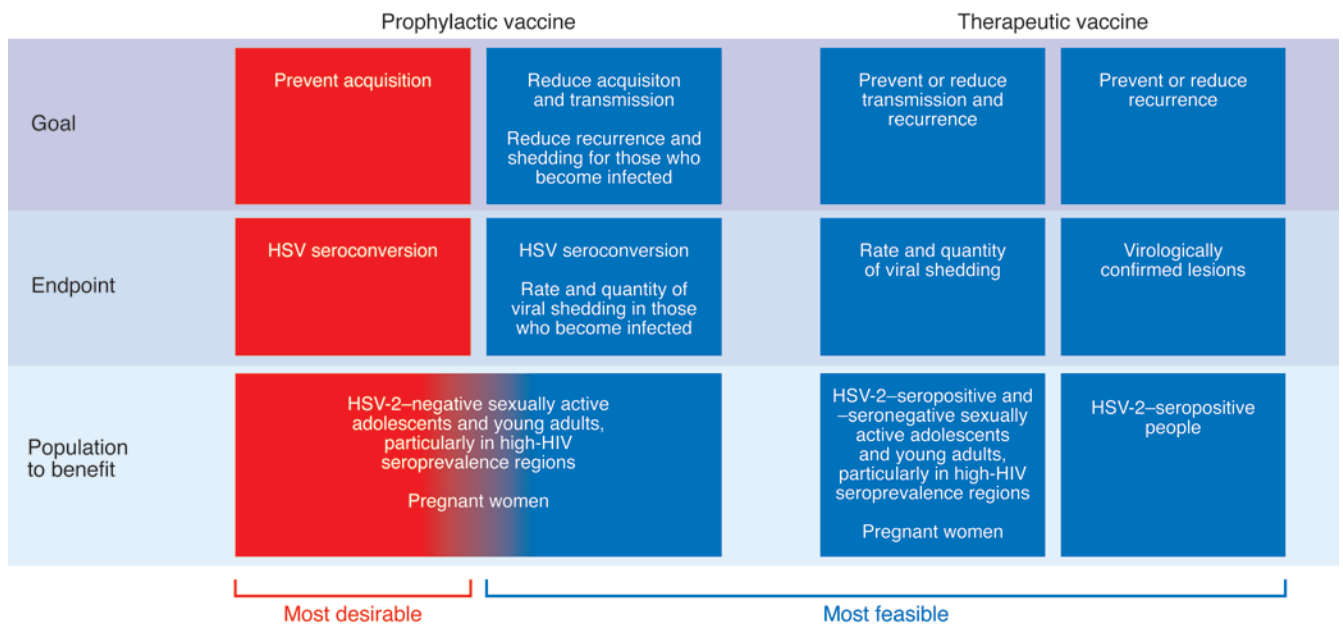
| | Prophylactic vaccine | | Therapeutic vaccine | |
|---|---|---|---|---|
| Goal | Prevent acquisition | Reduce acquisiton and transmission<br><br>Reduce recurrence and shedding for those who become infected | Prevent or reduce transmission and recurrence | Prevent or reduce recurrence |
| Endpoint | HSV seroconversion | HSV seroconversion<br><br>Rate and quantity of viral shedding in those who become infected | Rate and quantity of viral shedding | Virologically confirmed lesions |
| Population to benefit | HSV-2–negative sexually active adolescents and young adults, particularly in high-HIV seroprevalence regions<br><br>Pregnant women | | HSV-2–seropositive and –seronegative sexually active adolescents and young adults, particularly in high-HIV seroprevalence regions<br><br>Pregnant women | HSV-2–seropositive people |

Most desirable

Most feasible